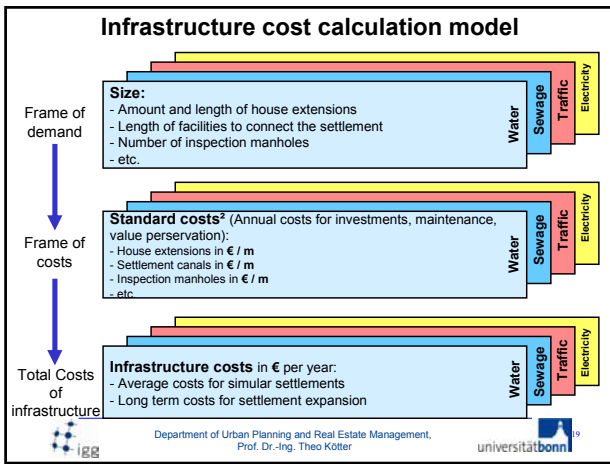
Infrastructure cost calculation model

Frame of demand

Size:
- Amount and length of house extensions
- Length of facilities to connect the settlement
- Number of inspection manholes
- etc.

Water
Sewage
Traffic
Electricity

Frame of costs

Standard costs² (Annual costs for investments, maintenance, value perservation):
- House extensions in € / m
- Settlement canals in € / m
- Inspection manholes in € / m
- etc.

Water
Sewage
Traffic
Electricity

Total Costs of infrastructure

Infrastructure costs in € per year:
- Average costs for simular settlements
- Long term costs for settlement expansion

Water
Sewage
Traffic
Electricity

igg

Department of Urban Planning and Real Estate Management, Prof. Dr.-Ing. Theo Kötter

universitätbonn

19